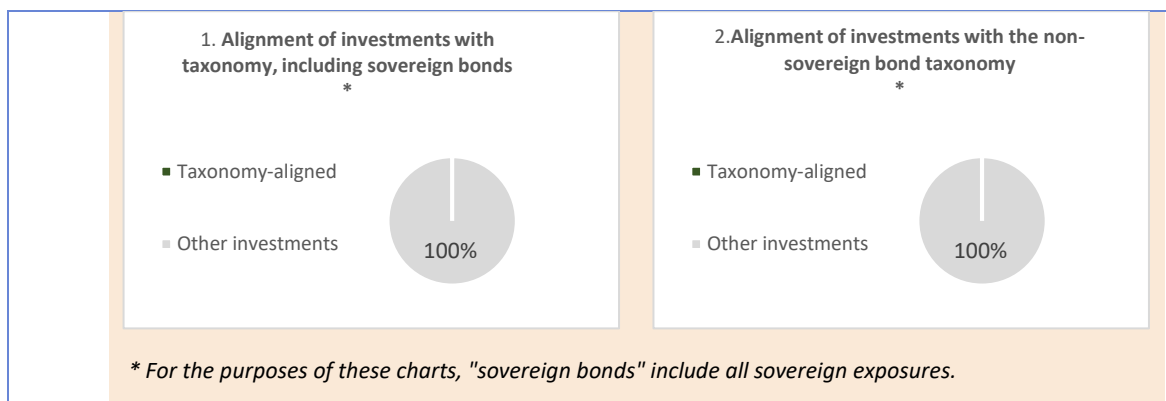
1. **Alignment of investments with taxonomy, including sovereign bonds**
\*

Taxonomy-aligned

Other investments

100%

2.**Alignment of investments with the non-sovereign bond taxonomy**
\*

Taxonomy-aligned

Other investments

100%

*\* For the purposes of these charts, "sovereign bonds" include all sovereign exposures.*